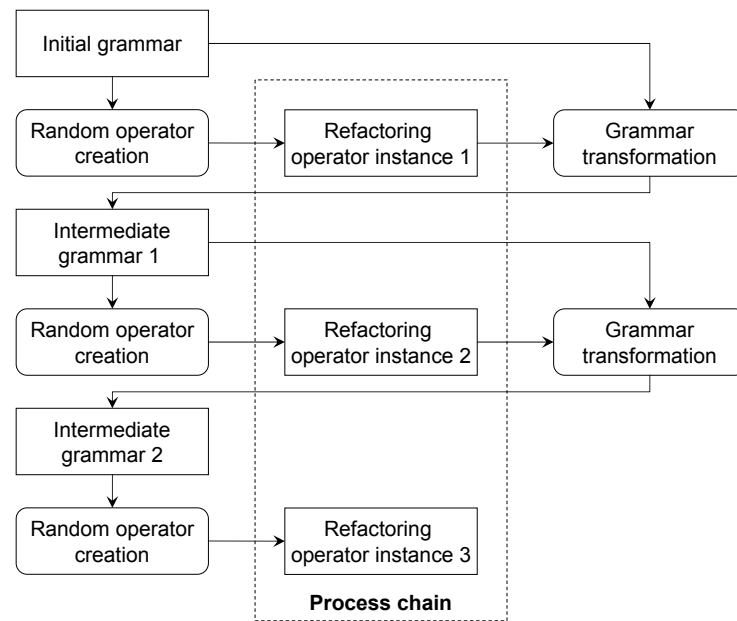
Initial grammar

Random operator creation

Refactoring operator instance 1

Grammar transformation

Intermediate grammar 1

Random operator creation

Refactoring operator instance 2

Grammar transformation

Intermediate grammar 2

Random operator creation

Refactoring operator instance 3

**Process chain**